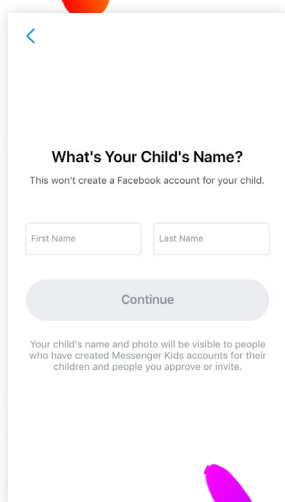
<

What's Your Child's Name?

This won't create a Facebook account for your child.

First Name

Last Name

Continue

Your child's name and photo will be visible to people who have created Messenger Kids accounts for their children and people you approve or invite.